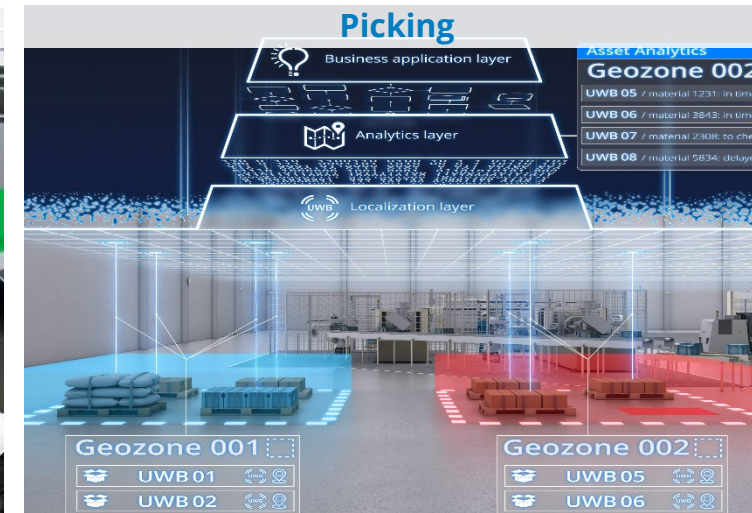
Picking

Business application layer

Analytics layer

Localization layer

Asset Analytics

Geozone 002

UWB 05 / material 1231: in tim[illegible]

UWB 06 / material 3843: in tim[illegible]

UWB 07 / material 2308: to che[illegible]

UWB 08 / material 5834: delaye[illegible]

Geozone 001

UWB 01

UWB 02

Geozone 002

UWB 05

UWB 06